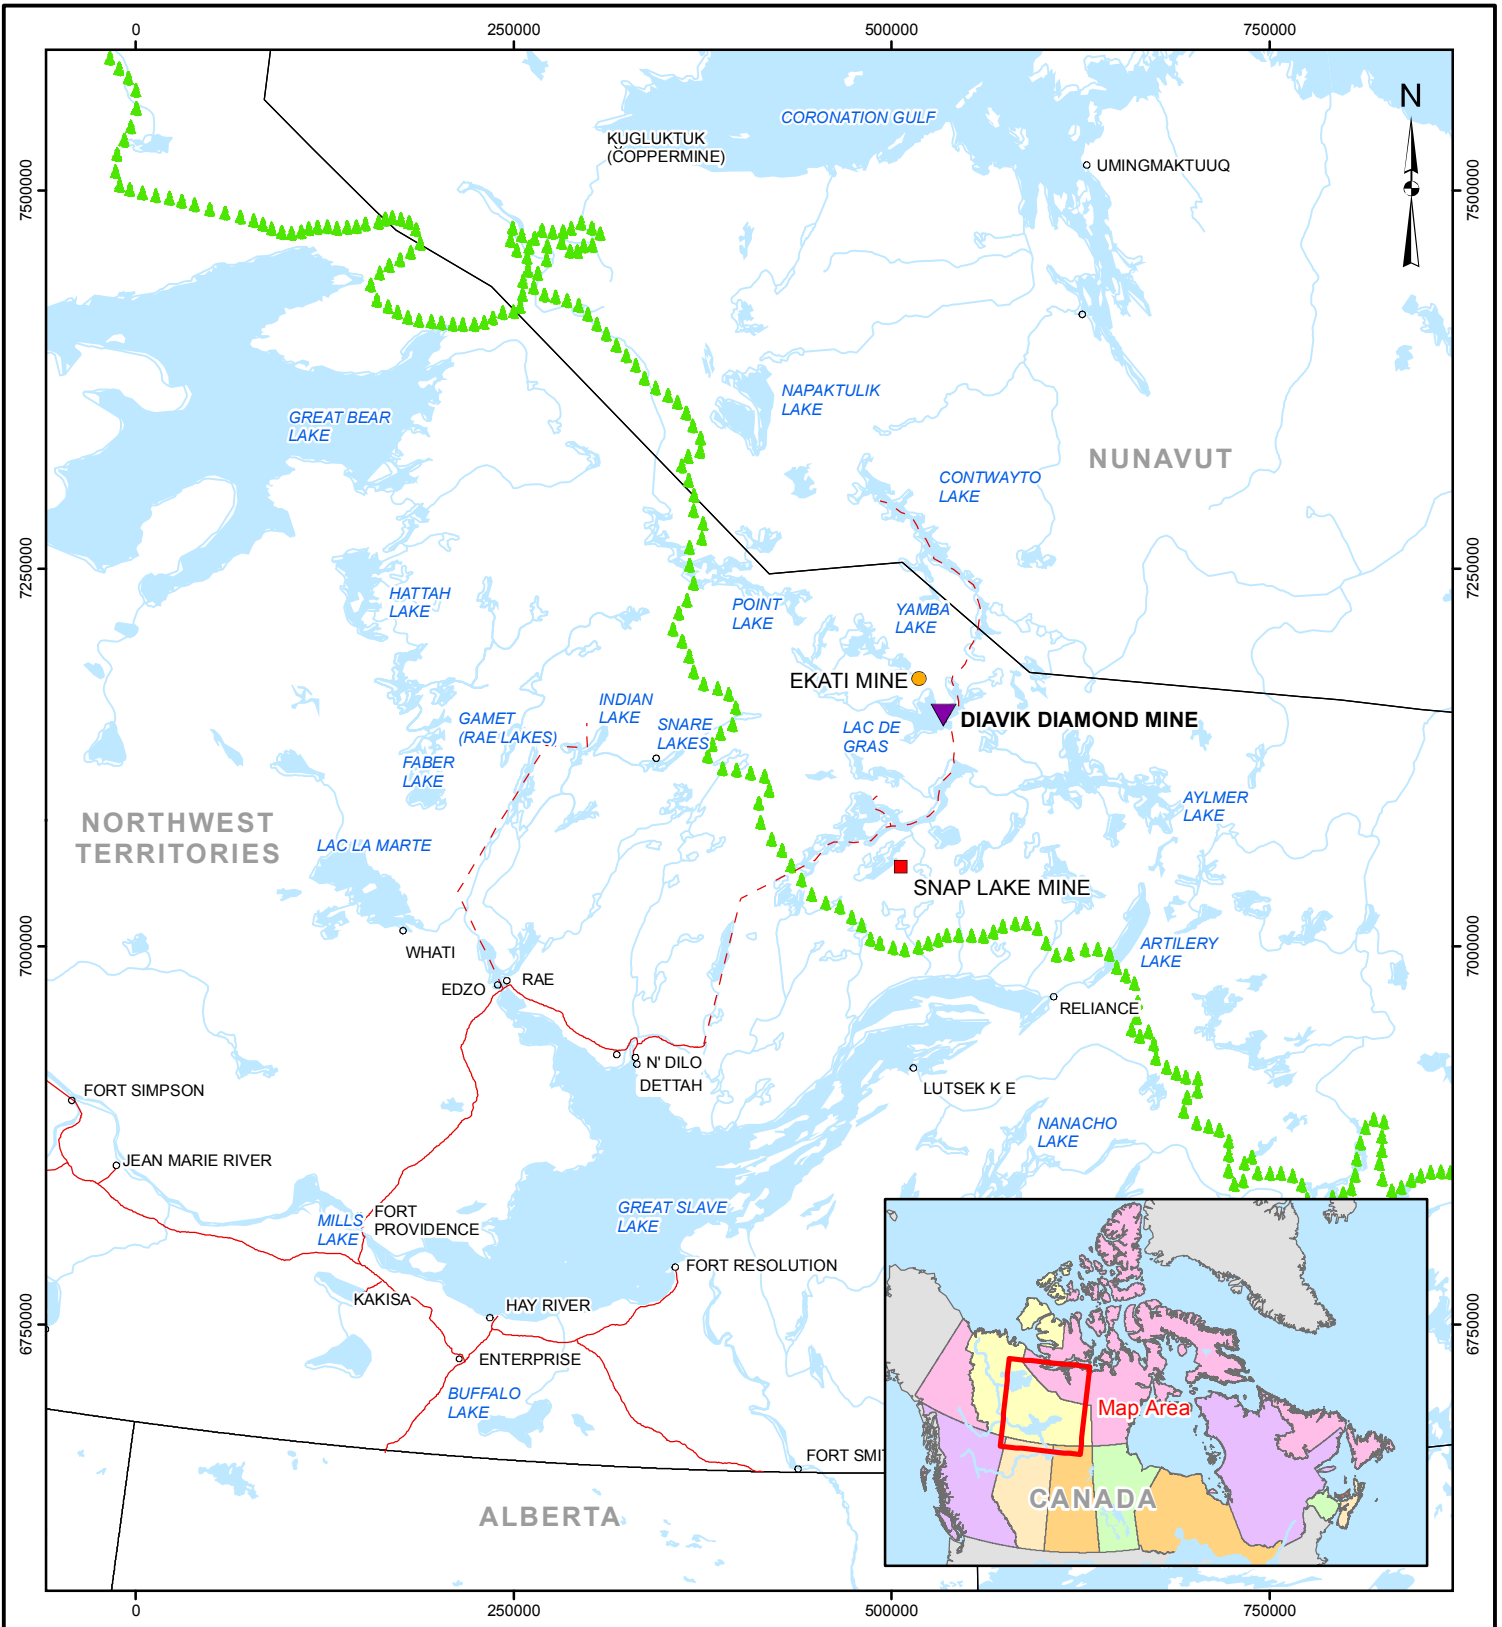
0
250000
500000
750000

N

7500000
7250000
7000000
6750000

CORONATION GULF
KUGLUKTUK (COPPERMINE)
UMINGMAKTUUQ
NAPAKTULIK LAKE
GREAT BEAR LAKE
CONTWAYTO LAKE
NUNAVUT
HATTAH LAKE
POINT LAKE
YAMBA LAKE
EKATI MINE
DIAVIK DIAMOND MINE
INDIAN LAKE
GAMET (RAE LAKES)
SNARE LAKES
LAC DE GRAS
FABER LAKE
AYLMER LAKE
NORTHWEST TERRITORIES
LAC LA MARTE
SNAP LAKE MINE
WHATI
ARTILERY LAKE
EDZO
RAE
RELIANCE
N' DILO
DETTAH
LUTSEK K E
FORT SIMPSON
NANACHO LAKE
JEAN MARIE RIVER
MILLS LAKE
FORT PROVIDENCE
GREAT SLAVE LAKE
FORT RESOLUTION
KAKISA
HAY RIVER
ENTERPRISE
BUFFALO LAKE
FORT SMI
ALBERTA
Map Area
CANADA

0
250000
500000
750000